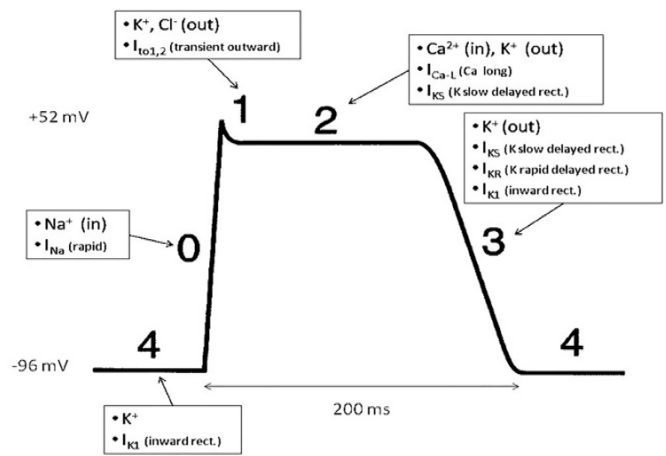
• $K^+$, $Cl^-$ (out)
• $I_{to1,2}$ (transient outward)

• $Ca^{2+}$ (in), $K^+$ (out)
• $I_{Ca-L}$ (Ca long)
• $I_{KS}$ (K slow delayed rect.)

+52 mV

1

2

• $K^+$ (out)
• $I_{KS}$ (K slow delayed rect.)
• $I_{KR}$ (K rapid delayed rect.)
• $I_{K1}$ (inward rect.)

• $Na^+$ (in)
• $I_{Na}$ (rapid)

0

3

-96 mV

4

4

200 ms

• $K^+$
• $I_{K1}$ (inward rect.)